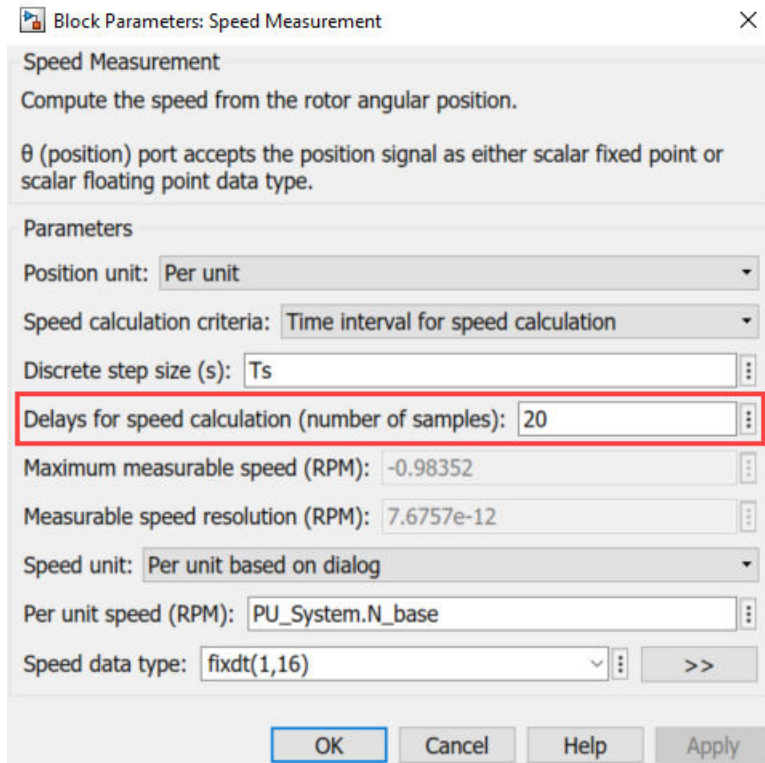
Block Parameters: Speed Measurement

Speed Measurement

Compute the speed from the rotor angular position.

θ (position) port accepts the position signal as either scalar fixed point or scalar floating point data type.

Parameters

Position unit: Per unit

Speed calculation criteria: Time interval for speed calculation

Discrete step size (s): Ts

Delays for speed calculation (number of samples): 20

Maximum measurable speed (RPM): -0.98352

Measurable speed resolution (RPM): 7.6757e-12

Speed unit: Per unit based on dialog

Per unit speed (RPM): PU_System.N_base

Speed data type: fixdt(1,16) >>

OK Cancel Help Apply